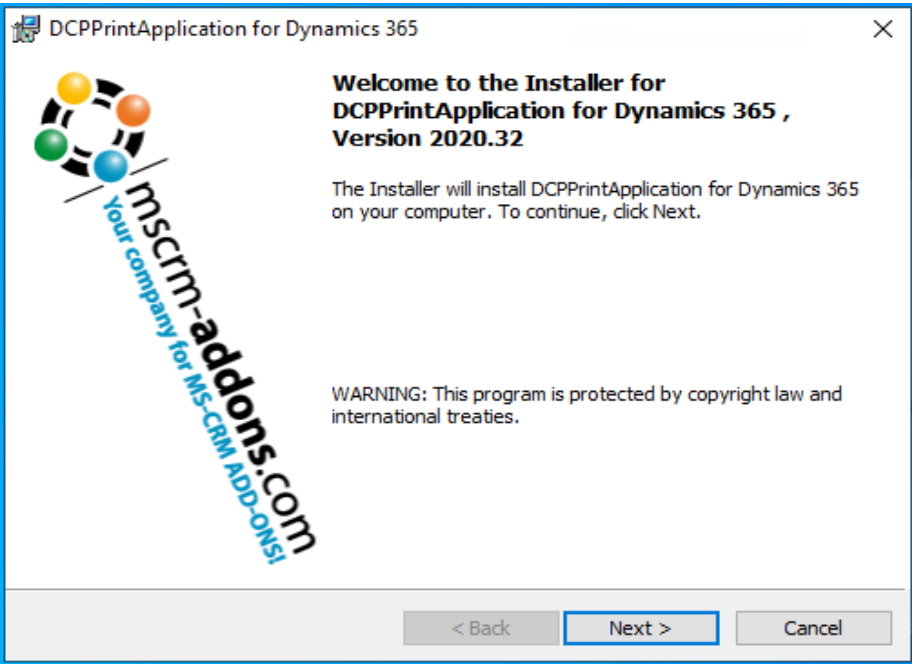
DCPPrintApplication for Dynamics 365

mscrm-addons.com
Your company for MS-CRM ADD-ONS!

Welcome to the Installer for DCPPrintApplication for Dynamics 365 , Version 2020.32

The Installer will install DCPPrintApplication for Dynamics 365 on your computer. To continue, click Next.

WARNING: This program is protected by copyright law and international treaties.

< Back
Next >
Cancel